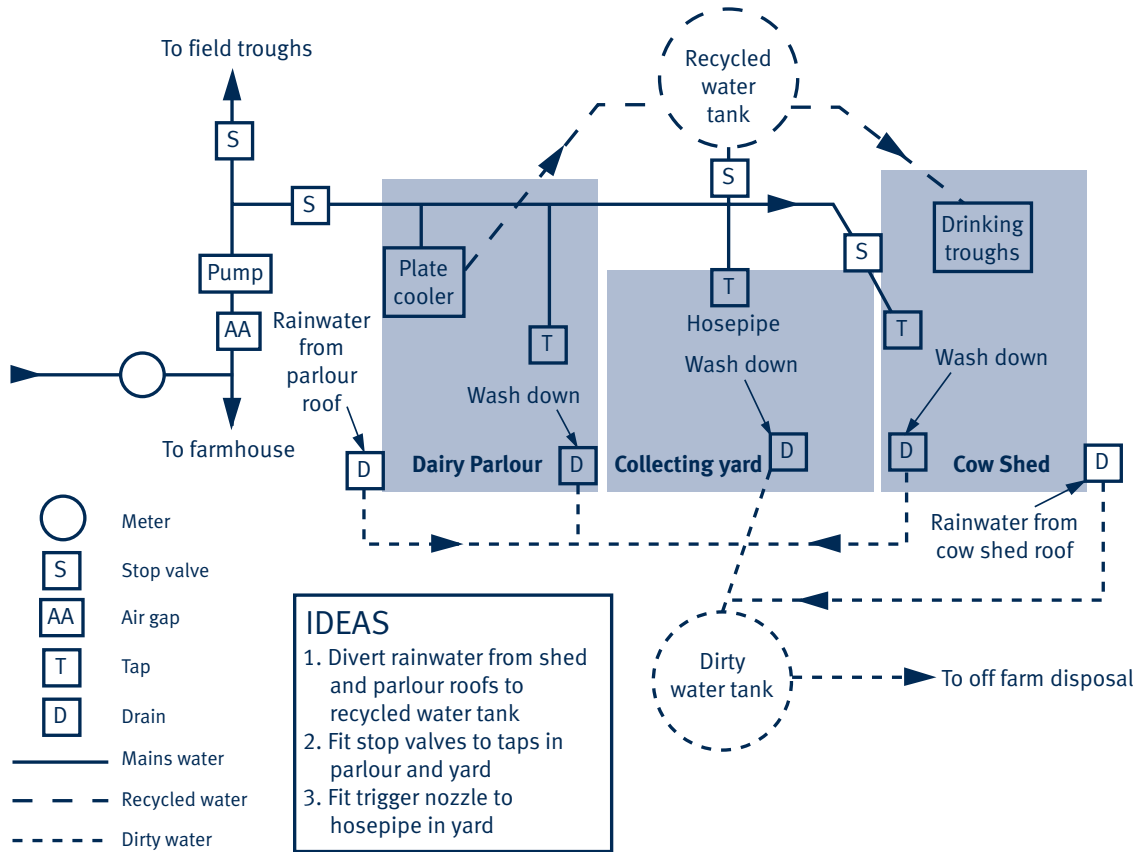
To field troughs

S

S

Pump

AA

Recycled water tank

S

Plate cooler

T

T

Hosepipe

S

T

Drinking troughs

Rainwater from parlour roof

Wash down

Wash down

Wash down

To farmhouse

D

Dairy Parlour

D

Collecting yard

D

D

Cow Shed

D

Rainwater from cow shed roof

Meter

S Stop valve

AA Air gap

T Tap

D Drain

Mains water

Recycled water

Dirty water

IDEAS
1. Divert rainwater from shed and parlour roofs to recycled water tank
2. Fit stop valves to taps in parlour and yard
3. Fit trigger nozzle to hosepipe in yard

Dirty water tank

To off farm disposal